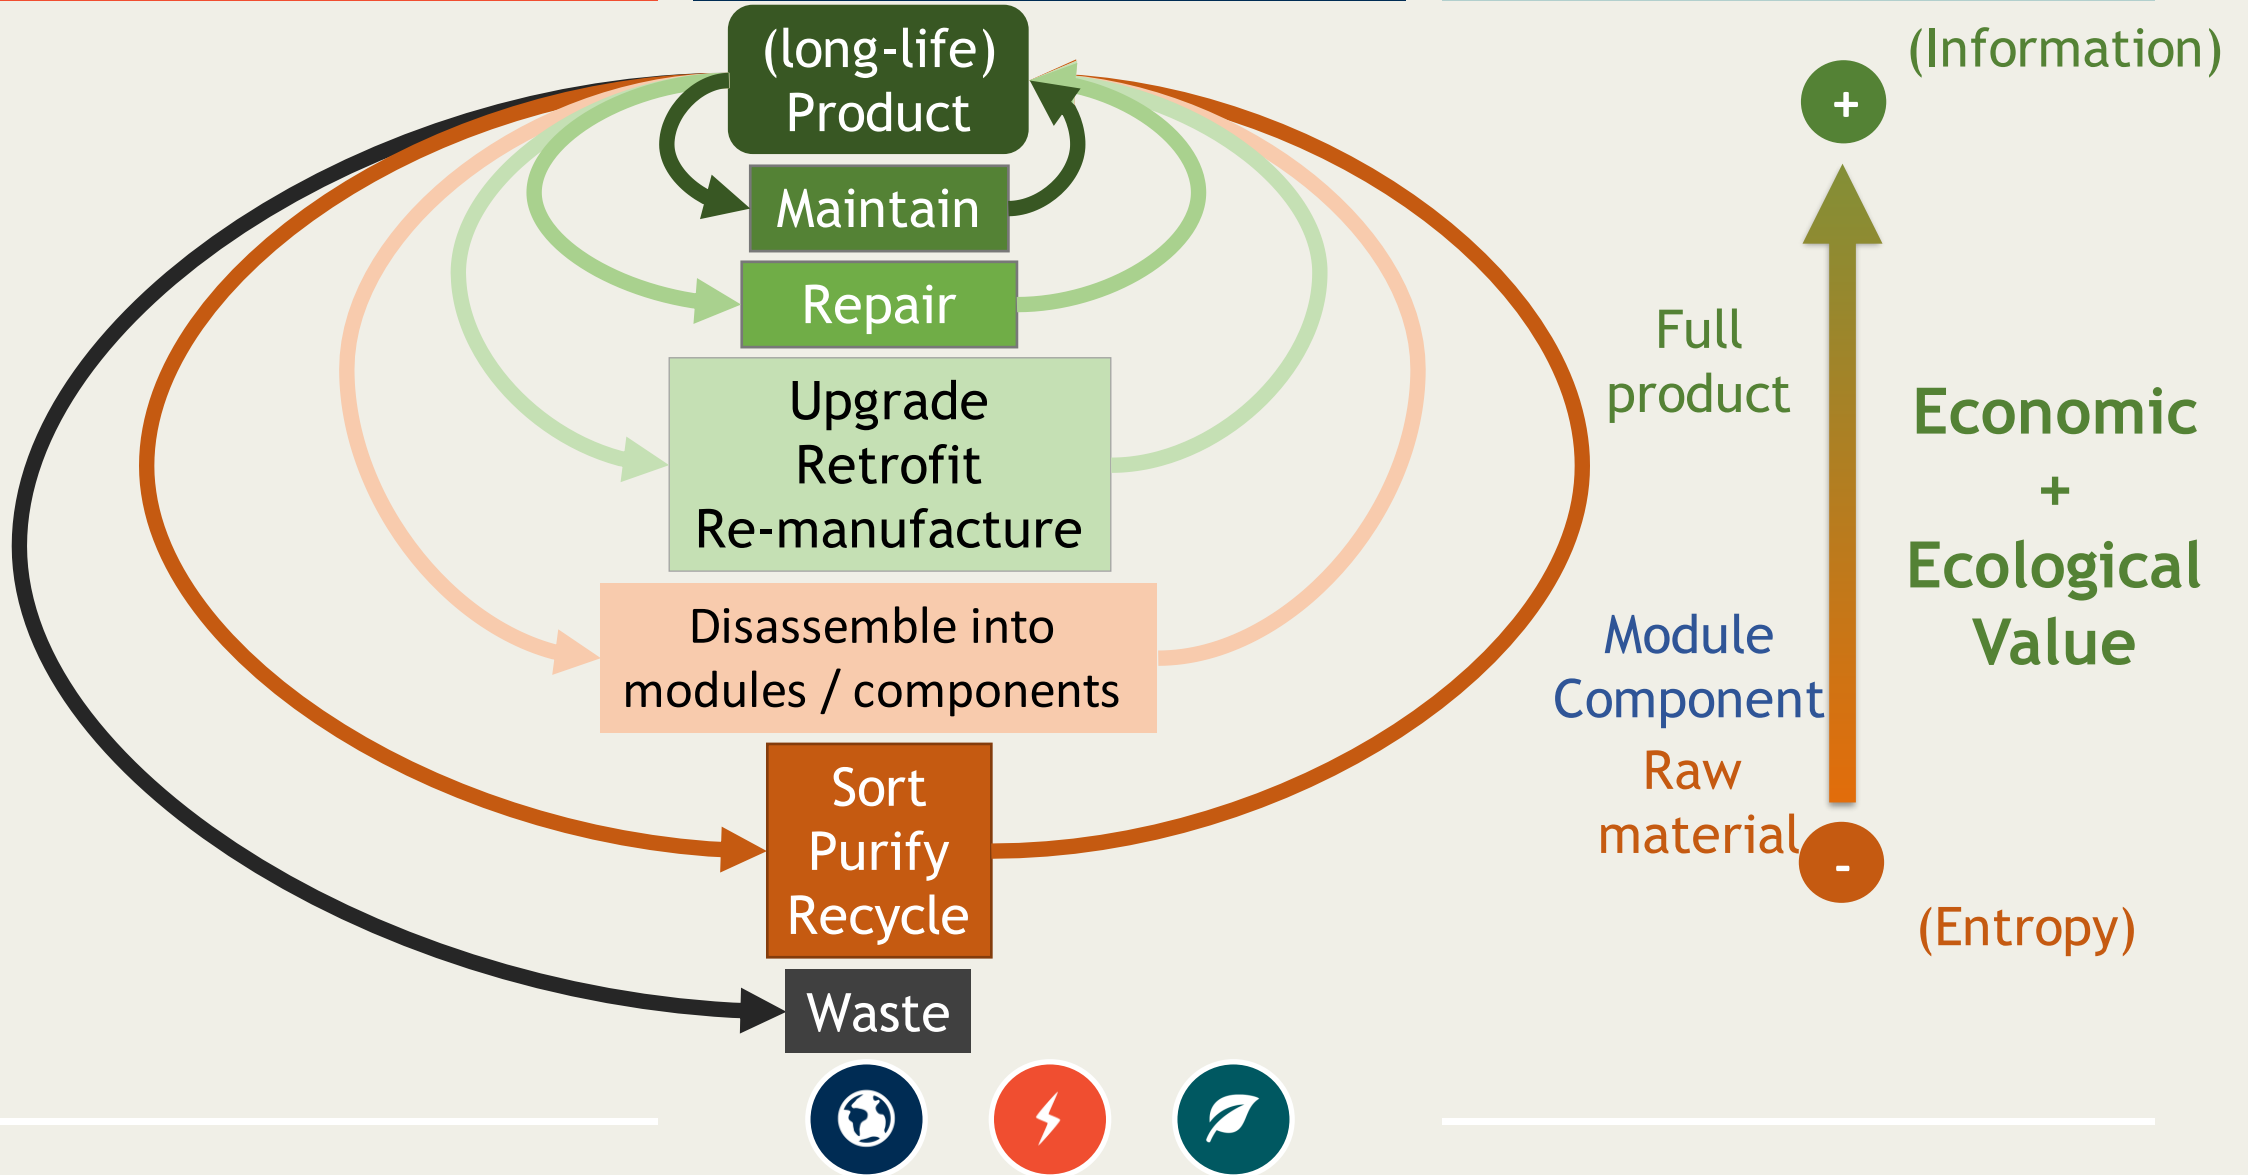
(long-life) Product

Maintain

Repair

Upgrade
Retrofit
Re-manufacture

Disassemble into modules / components

Sort
Purify
Recycle

Waste

(Information)

+

Full product

Module
Component

Raw material

-

(Entropy)

Economic
+
Ecological
Value